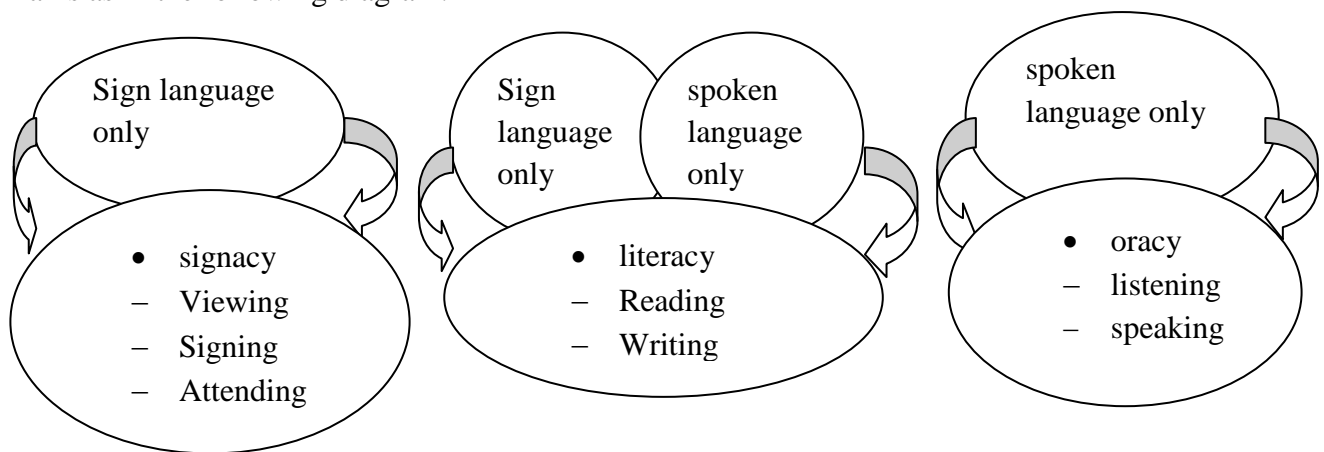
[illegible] as in the following diagram.

Sign language only

• signacy
– Viewing
– Signing
– Attending

Sign language only

spoken language only

• literacy
– Reading
– Writing

spoken language only

• oracy
– listening
– speaking